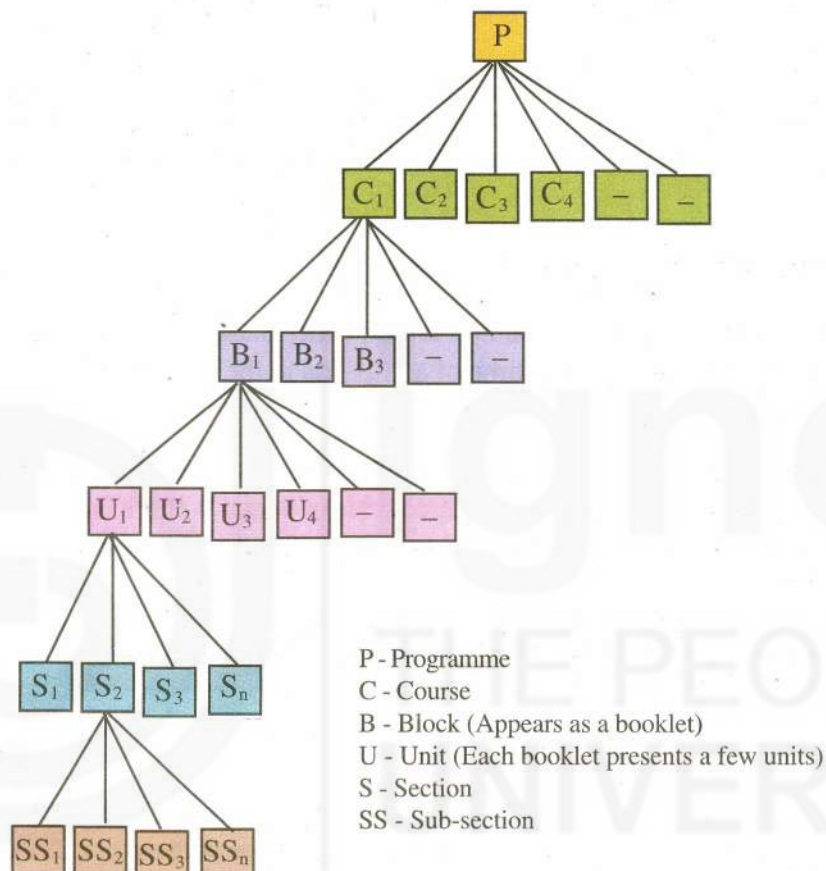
P

$C_1$ $C_2$ $C_3$ $C_4$ – –

$B_1$ $B_2$ $B_3$ – –

$U_1$ $U_2$ $U_3$ $U_4$ – –

$S_1$ $S_2$ $S_3$ $S_n$

$SS_1$ $SS_2$ $SS_3$ $SS_n$

P - Programme
C - Course
B - Block (Appears as a booklet)
U - Unit (Each booklet presents a few units)
S - Section
SS - Sub-section

ignou THE PEOPLE'S UNIVERSITY